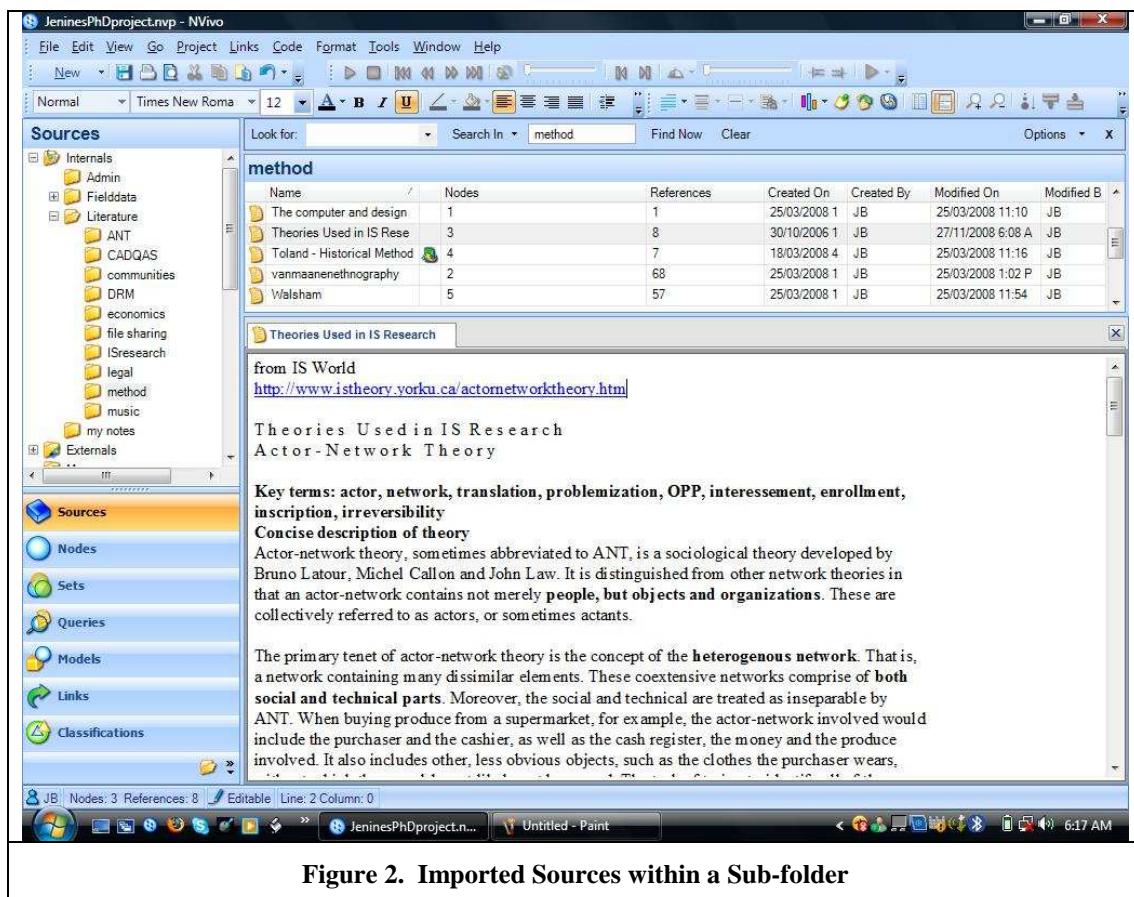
JeninesPhDproject.nvp - NVivo

File Edit View Go Project Links Code Format Tools Window Help

New

Normal Times New Roma 12 B I U

Sources

Internals
Admin
Fielddata
Literature
ANT
CADQAS
communities
DRM
economics
file sharing
ISresearch
legal
method
music
my notes
Externals

Sources
Nodes
Sets
Queries
Models
Links
Classifications

Look for: Search In method Find Now Clear Options X

method

| Name | Nodes | References | Created On | Created By | Modified On | Modified B |
|---|---|---|---|---|---|---|
| The computer and design | 1 | 1 | 25/03/2008 1 | JB | 25/03/2008 11:10 | JB |
| Theories Used in IS Rese | 3 | 8 | 30/10/2006 1 | JB | 27/11/2008 6:08 A | JB |
| Toland - Historical Method | 4 | 7 | 18/03/2008 4 | JB | 25/03/2008 11:16 | JB |
| vanmaanenethnography | 2 | 68 | 25/03/2008 1 | JB | 25/03/2008 1:02 P | JB |
| Walsham | 5 | 57 | 25/03/2008 1 | JB | 25/03/2008 11:54 | JB |

Theories Used in IS Research

from IS World
http://www.istheory.yorku.ca/actornetworktheory.htm

Theories Used in IS Research
Actor-Network Theory

**Key terms: actor, network, translation, problemization, OPP, interessement, enrollment, inscription, irreversibility**
**Concise description of theory**
Actor-network theory, sometimes abbreviated to ANT, is a sociological theory developed by Bruno Latour, Michel Callon and John Law. It is distinguished from other network theories in that an actor-network contains not merely **people, but objects and organizations**. These are collectively referred to as actors, or sometimes actants.

The primary tenet of actor-network theory is the concept of the **heterogenous network**. That is, a network containing many dissimilar elements. These coextensive networks comprise of **both social and technical parts**. Moreover, the social and technical are treated as inseparable by ANT. When buying produce from a supermarket, for example, the actor-network involved would include the purchaser and the cashier, as well as the cash register, the money and the produce involved. It also includes other, less obvious objects, such as the clothes the purchaser wears, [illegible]

JB Nodes: 3 References: 8 Editable Line: 2 Column: 0

JeninesPhDproject.n... Untitled - Paint 6:17 AM

**Figure 2. Imported Sources within a Sub-folder**